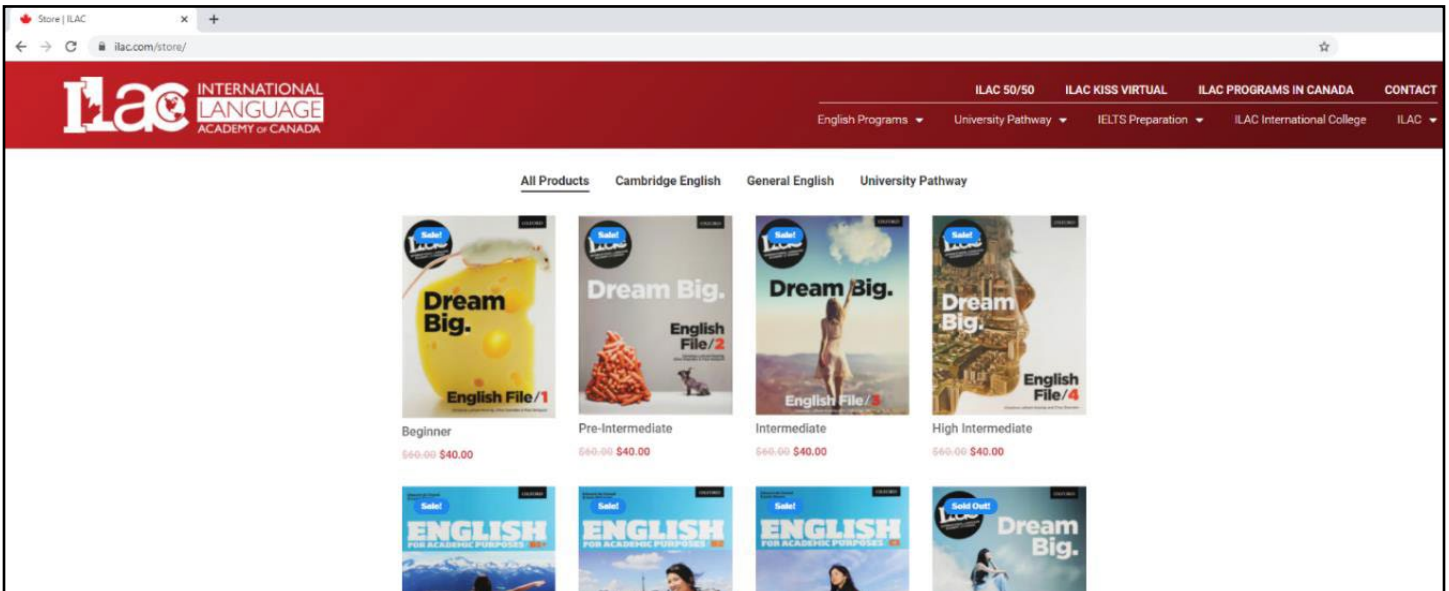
Store | ILAC ×
ilac.com/store/

ILAC INTERNATIONAL LANGUAGE ACADEMY OF CANADA

ILAC 50/50 ILAC KISS VIRTUAL ILAC PROGRAMS IN CANADA CONTACT

English Programs ▾ University Pathway ▾ IELTS Preparation ▾ ILAC International College ILAC ▾

All Products Cambridge English General English University Pathway

Sale! OXFORD Dream Big. English File/1

Beginner

~~$60.00~~ $40.00

Sale! OXFORD Dream Big. English File/2

Pre-Intermediate

~~$60.00~~ $40.00

Sale! OXFORD Dream Big. English File/3

Intermediate

~~$60.00~~ $40.00

Sale! OXFORD Dream Big. English File/4

High Intermediate

~~$60.00~~ $40.00

Sale! OXFORD ENGLISH FOR ACADEMIC PURPOSES

Sale! OXFORD ENGLISH FOR ACADEMIC PURPOSES

Sale! OXFORD ENGLISH FOR ACADEMIC PURPOSES

Sold Out! OXFORD Dream Big.